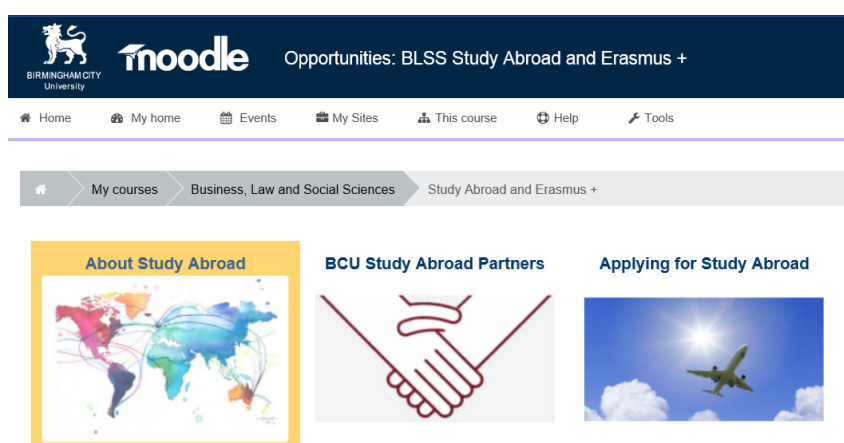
BIRMINGHAM CITY University

moodle

Opportunities: BLSS Study Abroad and Erasmus +

Home My home Events My Sites This course Help Tools

My courses Business, Law and Social Sciences Study Abroad and Erasmus +

About Study Abroad

BCU Study Abroad Partners

Applying for Study Abroad